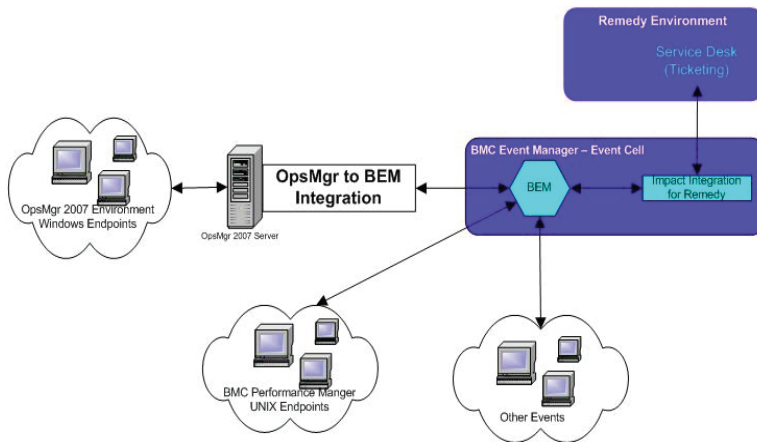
Remedy Environment

Service Desk
(Ticketing)

BMC Event Manager – Event Cell

BEM

Impact Integration
for Remedy

OpsMgr to BEM
Integration

OpsMgr 2007 Server

OpsMgr 2007 Environment
Windows Endpoints

BMC Performance Manger
UNIX Endpoints

Other Events